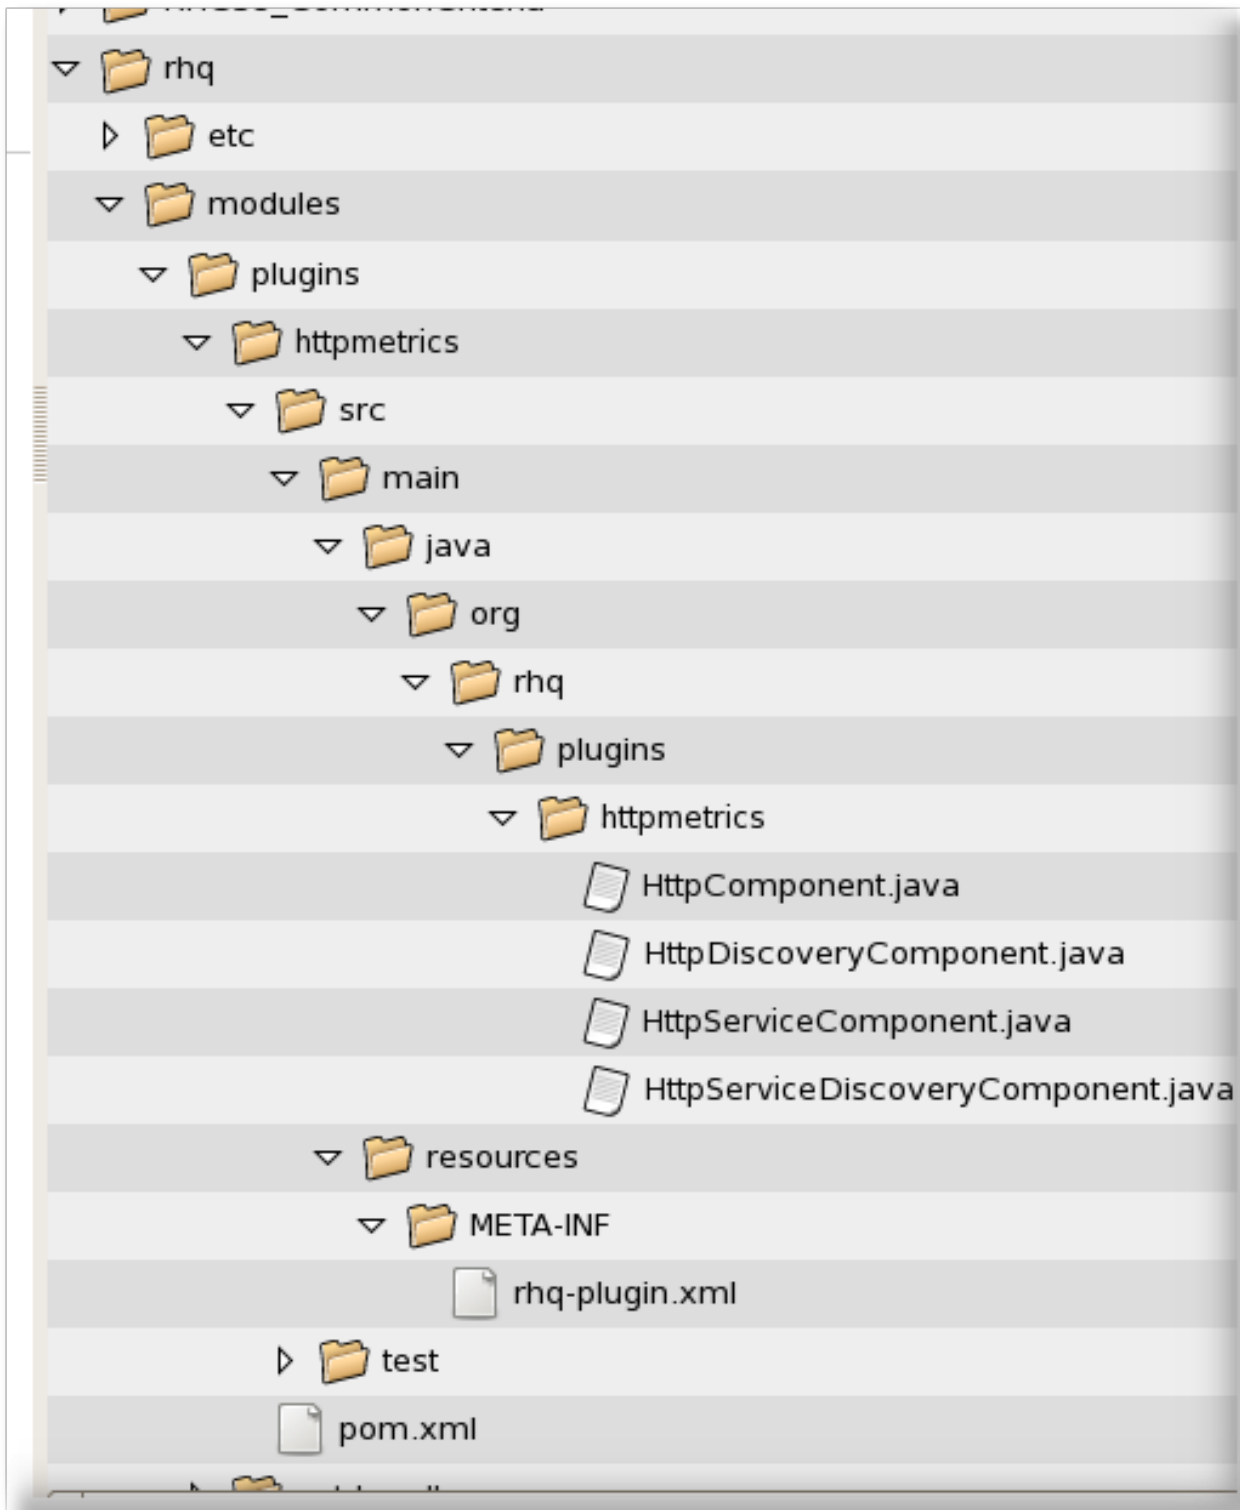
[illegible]
rhq
etc
modules
plugins
httpmetrics
src
main
java
org
rhq
plugins
httpmetrics
HttpComponent.java
HttpDiscoveryComponent.java
HttpServiceComponent.java
HttpServiceDiscoveryComponent.java
resources
META-INF
rhq-plugin.xml
test
pom.xml
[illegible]